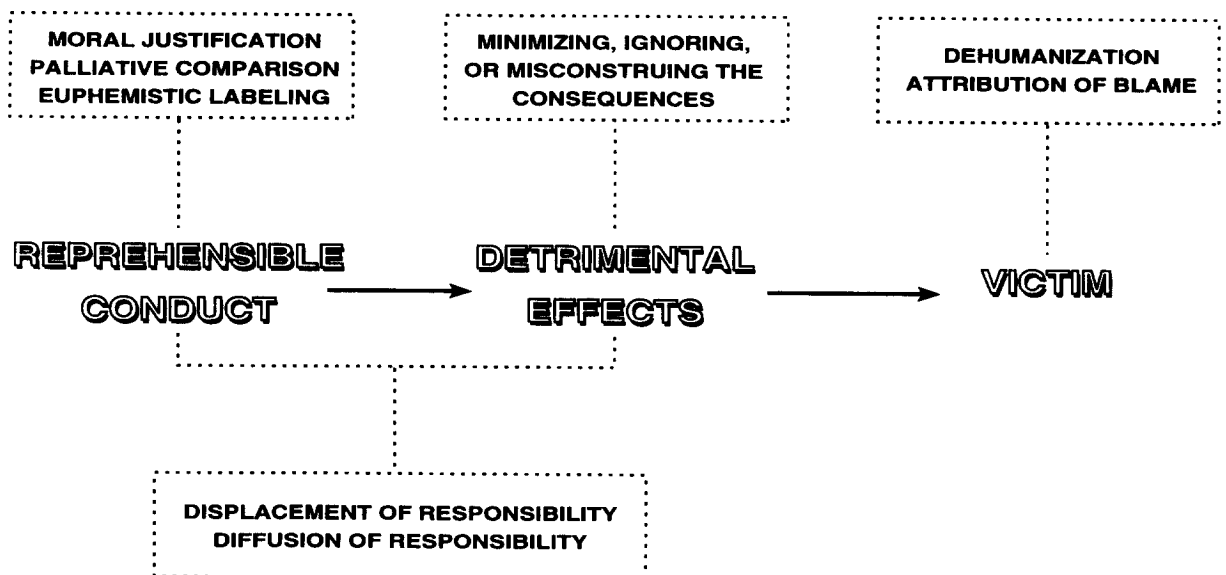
MORAL JUSTIFICATION
PALLIATIVE COMPARISON
EUPHEMISTIC LABELING

MINIMIZING, IGNORING, OR MISCONSTRUING THE CONSEQUENCES

DEHUMANIZATION
ATTRIBUTION OF BLAME

REPREHENSIBLE CONDUCT

DETRIMENTAL EFFECTS

VICTIM

DISPLACEMENT OF RESPONSIBILITY
DIFFUSION OF RESPONSIBILITY